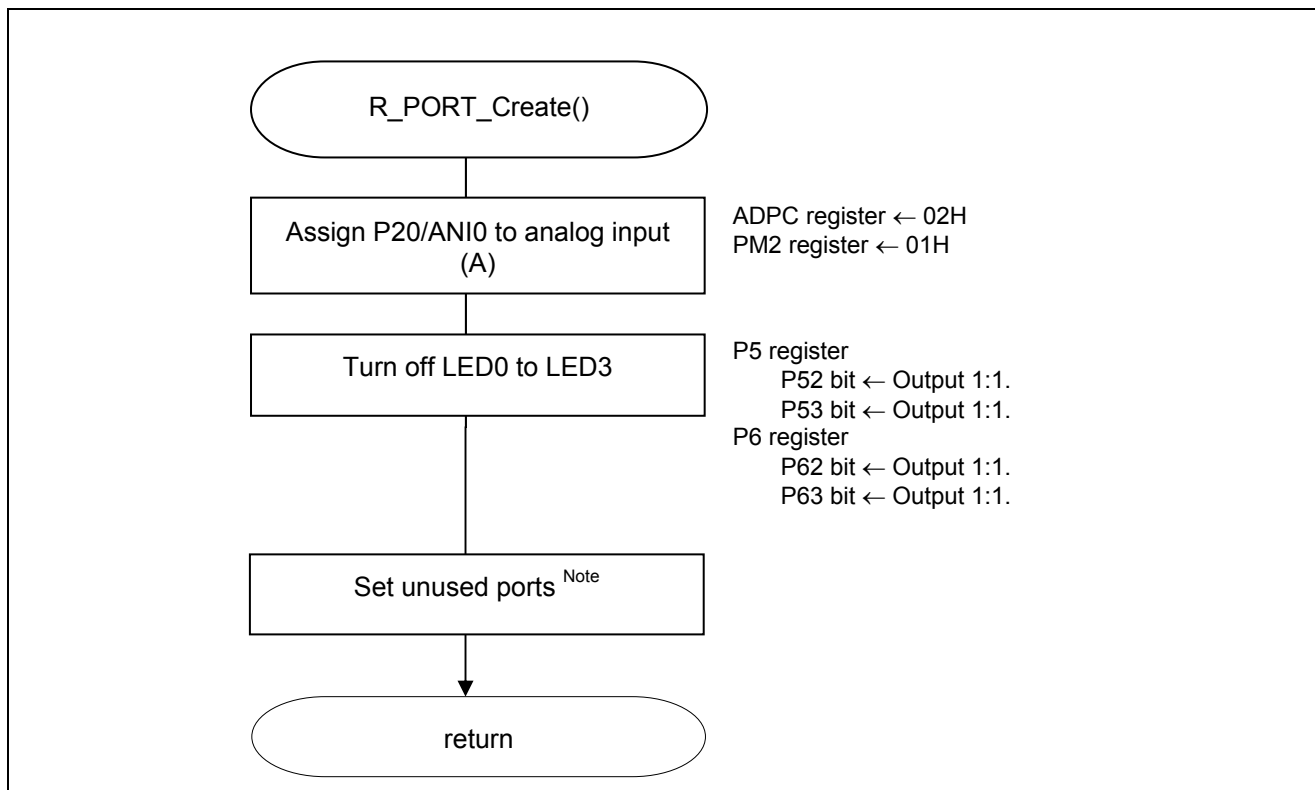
R_PORT_Create()

Assign P20/ANI0 to analog input (A)

ADPC register ← 02H
PM2 register ← 01H

Turn off LED0 to LED3

P5 register
P52 bit ← Output 1:1.
P53 bit ← Output 1:1.
P6 register
P62 bit ← Output 1:1.
P63 bit ← Output 1:1.

Set unused ports $^{\text{Note}}$

return